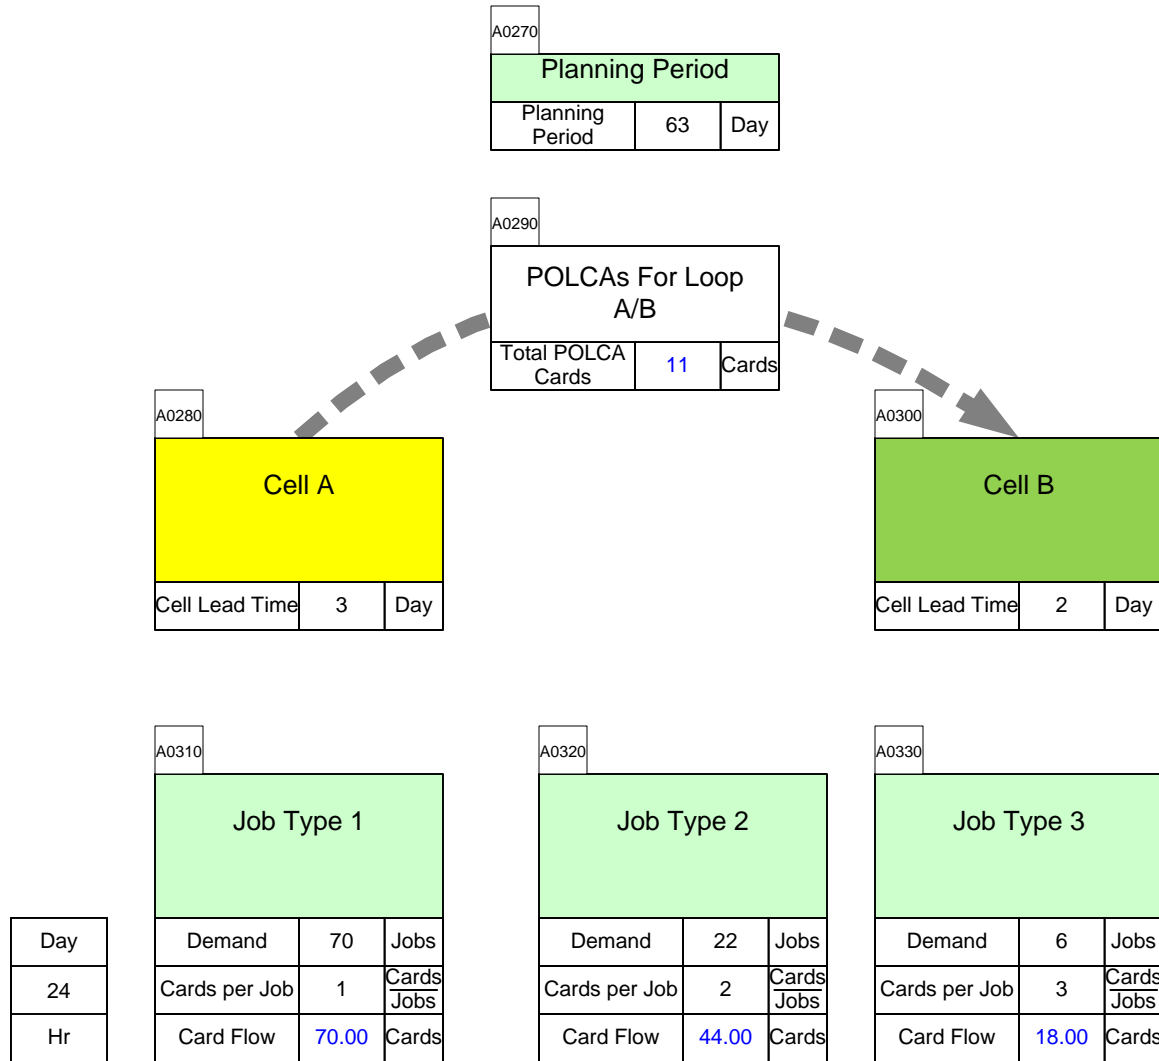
A0270

Planning Period

| Planning Period | 63 | Day |
|---|---|---|

A0290

POLCAs For Loop A/B

| Total POLCA Cards | 11 | Cards |
|---|---|---|

A0280

Cell A

| Cell Lead Time | 3 | Day |
|---|---|---|

A0300

Cell B

| Cell Lead Time | 2 | Day |
|---|---|---|

| Day |
|---|
| 24 |
| Hr |

A0310

Job Type 1

| Demand | 70 | Jobs |
|---|---|---|
| Cards per Job | 1 | $\frac{\text{Cards}}{\text{Jobs}}$ |
| Card Flow | 70.00 | Cards |

A0320

Job Type 2

| Demand | 22 | Jobs |
|---|---|---|
| Cards per Job | 2 | $\frac{\text{Cards}}{\text{Jobs}}$ |
| Card Flow | 44.00 | Cards |

A0330

Job Type 3

| Demand | 6 | Jobs |
|---|---|---|
| Cards per Job | 3 | $\frac{\text{Cards}}{\text{Jobs}}$ |
| Card Flow | 18.00 | Cards |